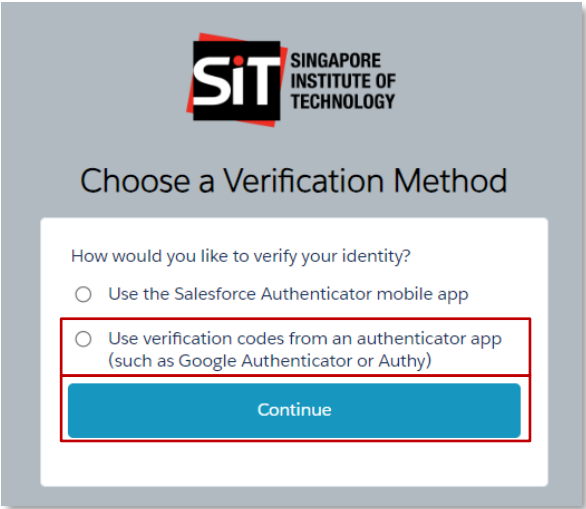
SiT SINGAPORE INSTITUTE OF TECHNOLOGY

Choose a Verification Method

How would you like to verify your identity?

Use the Salesforce Authenticator mobile app

Use verification codes from an authenticator app (such as Google Authenticator or Authy)

Continue